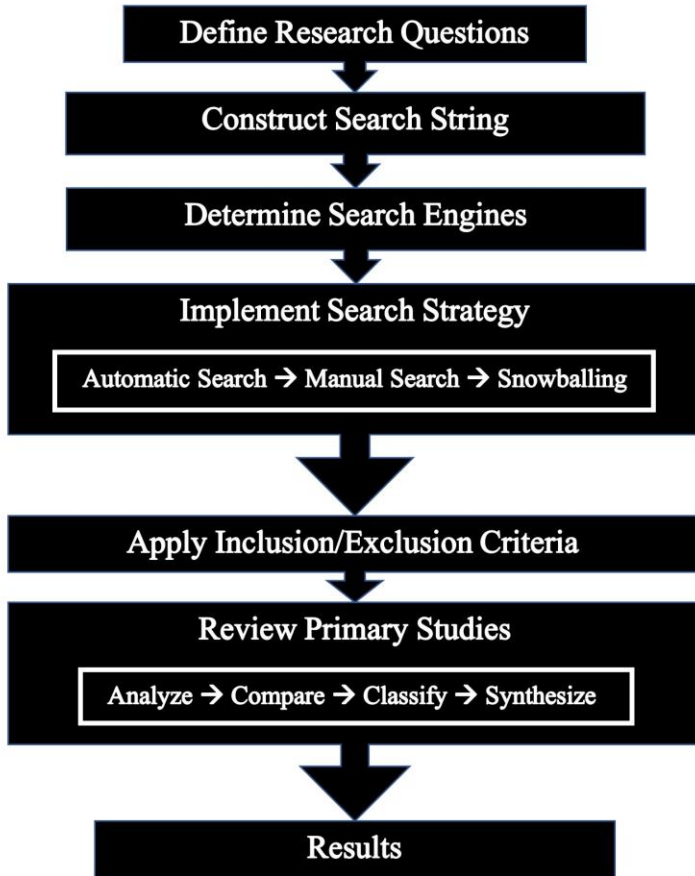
Define Research Questions

Construct Search String

Determine Search Engines

Implement Search Strategy

Automatic Search → Manual Search → Snowballing

Apply Inclusion/Exclusion Criteria

Review Primary Studies

Analyze → Compare → Classify → Synthesize

Results